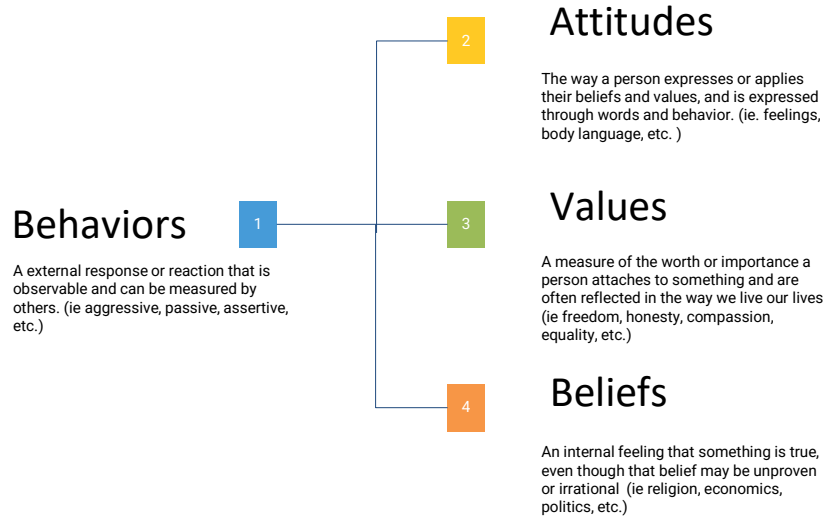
Behaviors

1

A external response or reaction that is observable and can be measured by others. (ie aggressive, passive, assertive, etc.)

2

Attitudes

The way a person expresses or applies their beliefs and values, and is expressed through words and behavior. (ie. feelings, body language, etc. )

3

Values

A measure of the worth or importance a person attaches to something and are often reflected in the way we live our lives (ie freedom, honesty, compassion, equality, etc.)

4

Beliefs

An internal feeling that something is true, even though that belief may be unproven or irrational (ie religion, economics, politics, etc.)